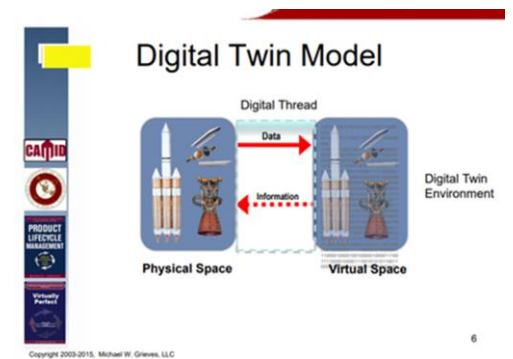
Digital Twin Model

Digital Thread

Data

Information

Digital Twin Environment

Physical Space

Virtual Space

CAMID

PRODUCT LIFECYCLE MANAGEMENT

Virtually Perfect

6

Copyright 2003-2015, Michael W. Grieves, LLC